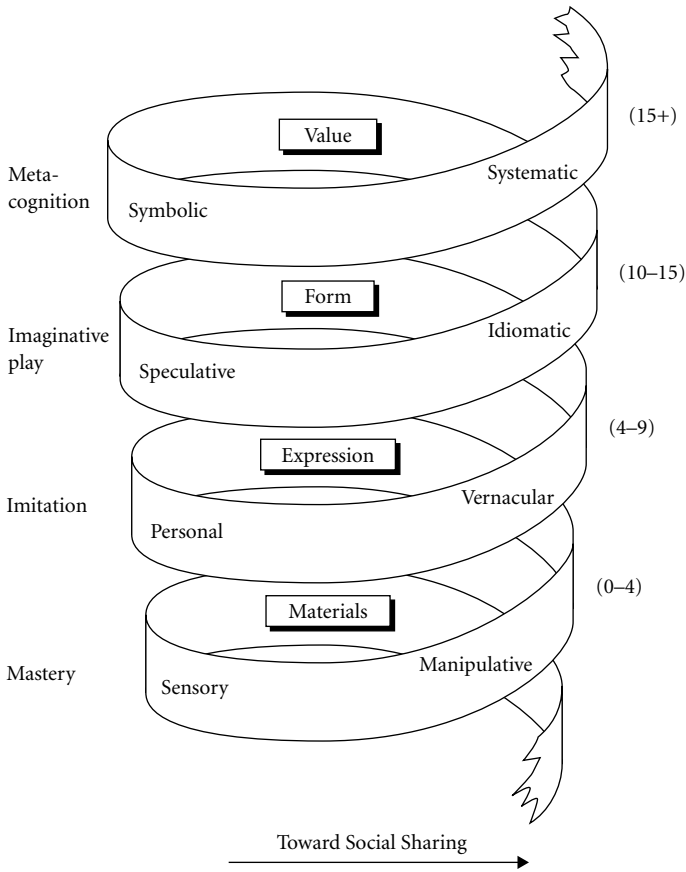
(15+)

Value

Meta-cognition

Systematic

Symbolic

(10–15)

Form

Imaginative play

Idiomatic

Speculative

(4–9)

Expression

Imitation

Vernacular

Personal

(0–4)

Materials

Mastery

Manipulative

Sensory

Toward Social Sharing